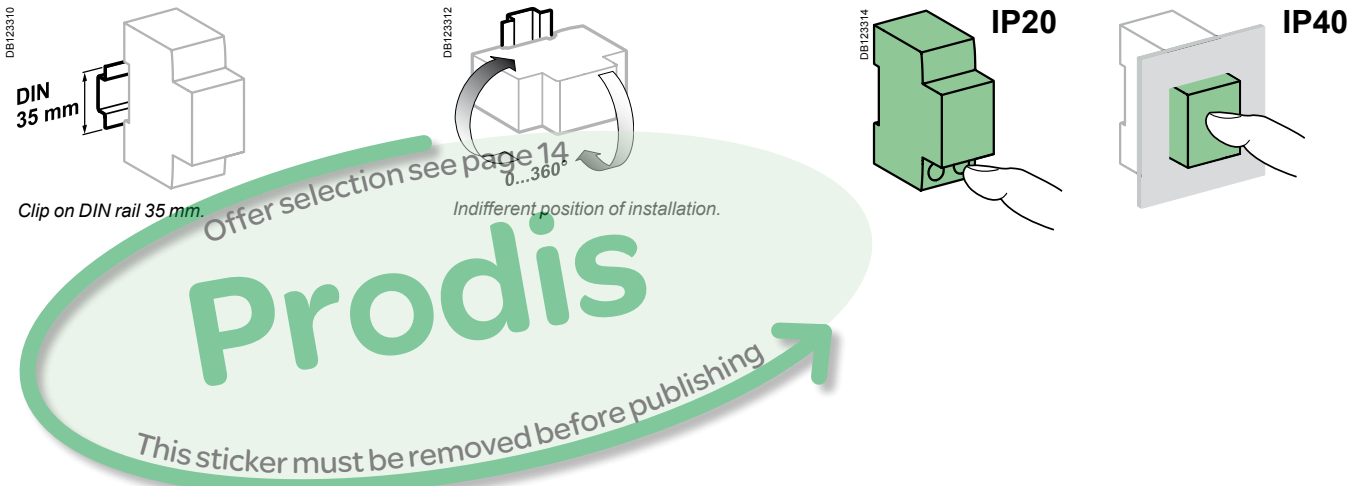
DB123310

DIN 35 mm

Clip on DIN rail 35 mm.

DB123312

0...360°

Indifferent position of installation.

DB123314

IP20

IP40

Offer selection see page 14

Prodis

This sticker must be removed before publishing